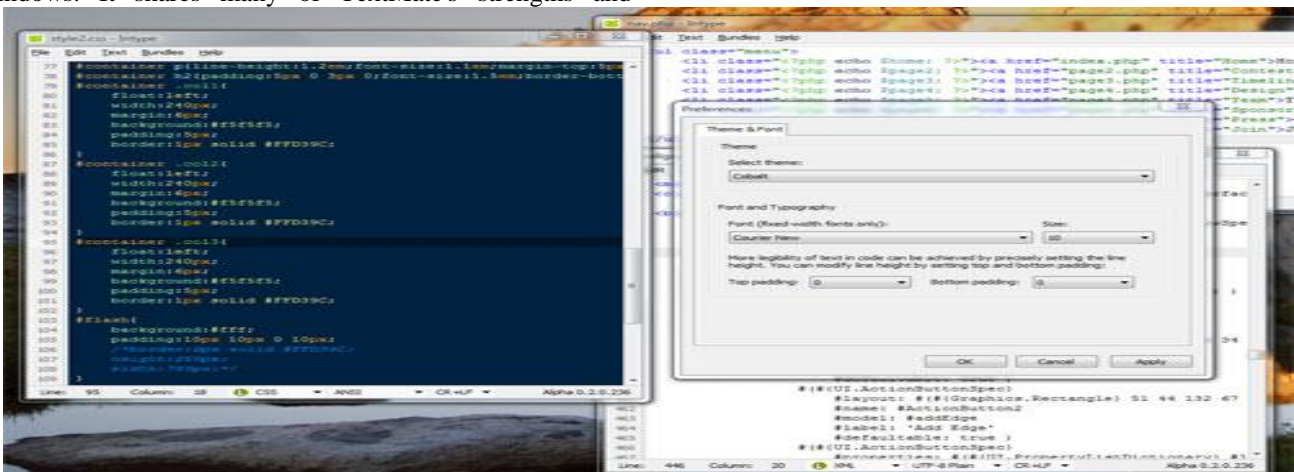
indows. It shares many of TextMate's strengths and

style2.css - Intype
File Edit Text Bundles Help
77 #container p{line-height:1.2em;font-size:1.1em;margin-top:5px
78 #container h2{padding:5px 0 3px 0;font-size:1.5em;border-bot
79 #container .col1{
80 float:left;
81 width:240px;
82 margin:4px;
83 background:#f5f5f5;
84 padding:5px;
85 border:1px solid #FFD39C;
86 }
87 #container .col2{
88 float:left;
89 width:240px;
90 margin:4px;
91 background:#f5f5f5;
92 padding:5px;
93 border:1px solid #FFD39C;
94 }
95 #container .col3{
96 float:left;
97 width:240px;
98 margin:4px;
99 background:#f5f5f5;
100 padding:5px;
101 border:1px solid #FFD39C;
102 }
103 #flash{
104 background:#fff;
105 padding:10px 10px 0 10px;
106 /*border:1px solid #FFD39C;
107 height:250px;
108 width:780px;*/
109 }
Line: 95 Column: 18 CSS ANSI CR+LF Alpha 0.2.0.236

New.php - Intype
File Edit Text Bundles Help
ul class="menu">
<li class="<?php echo $home; ?>"><a href="index.php" title="Home">Ho
<li class="<?php echo $page2; ?>"><a href="page2.php" title="Contest
<li class="<?php echo $page3; ?>"><a href="page3.php" title="Ideli
<li class="<?php echo $page4; ?>"><a href="page4.php" title="Design"
"Team">T
"Press">
"Join">J

Preferences
Theme & Font
Theme
Select theme:
Cobalt
Font and Typography
Font (fixed-width fonts only):
Courier New
Size:
10
More legibility of text in code can be achieved by precisely setting the line height. You can modify line height by setting top and bottom padding:
Top padding: 0
Bottom padding: 0
OK Cancel Apply

#(#(UI.ActionButtonSpec)
#layout: #(#(Graphics.Rectangle) 51 44 132 67
#name: #ActionButton2
#model: #addEdge
#label: 'Add Edge'
#defaultable: true )
#(#(UI.ActionButtonSpec)
Line: 446 Column: 20 XML UTF-8 Plain CR+LF Alpha 0.2.0.236